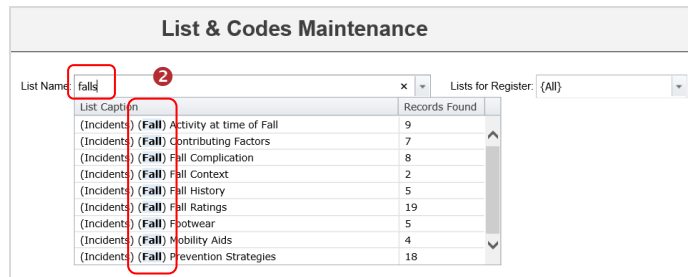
List & Codes Maintenance

List Name falls × 2 Lists for Register: {All}

| List Caption | Records Found |
|---|---|
| (Incidents) (Fall) Activity at time of Fall | 9 |
| (Incidents) (Fall) Contributing Factors | 7 |
| (Incidents) (Fall) Fall Complication | 8 |
| (Incidents) (Fall) Fall Context | 2 |
| (Incidents) (Fall) Fall History | 5 |
| (Incidents) (Fall) Fall Ratings | 19 |
| (Incidents) (Fall) Footwear | 5 |
| (Incidents) (Fall) Mobility Aids | 4 |
| (Incidents) (Fall) Prevention Strategies | 18 |